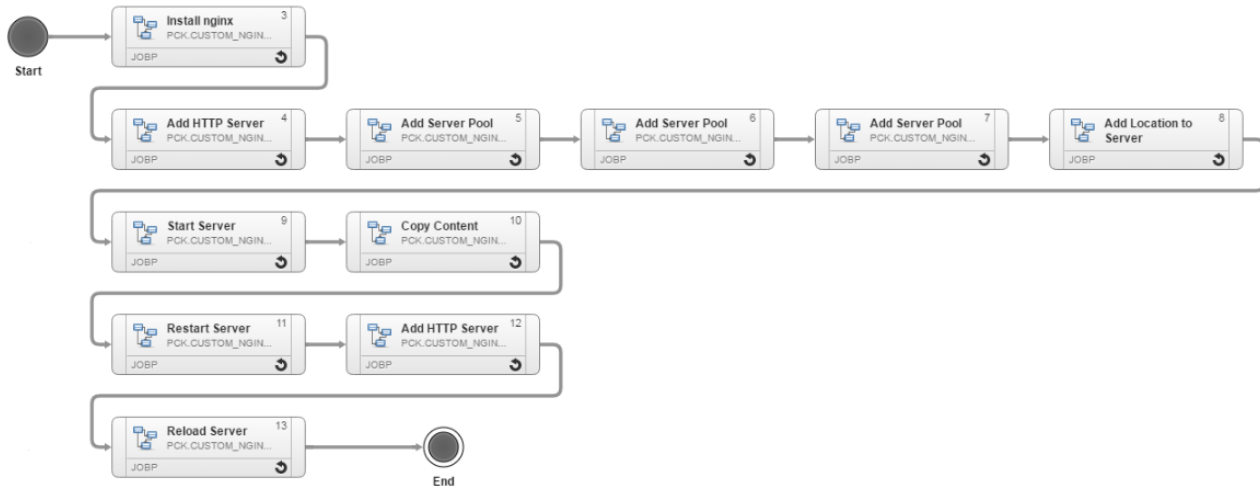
Start

Install nginx 3
PCK.CUSTOM_NGIN...
JOBP

Add HTTP Server 4
PCK.CUSTOM_NGIN...
JOBP

Add Server Pool 5
PCK.CUSTOM_NGIN...
JOBP

Add Server Pool 6
PCK.CUSTOM_NGIN...
JOBP

Add Server Pool 7
PCK.CUSTOM_NGIN...
JOBP

Add Location to Server 8
JOBP

Start Server 9
PCK.CUSTOM_NGIN...
JOBP

Copy Content 10
PCK.CUSTOM_NGIN...
JOBP

Restart Server 11
PCK.CUSTOM_NGIN...
JOBP

Add HTTP Server 12
PCK.CUSTOM_NGIN...
JOBP

Reload Server 13
PCK.CUSTOM_NGIN...
JOBP

End